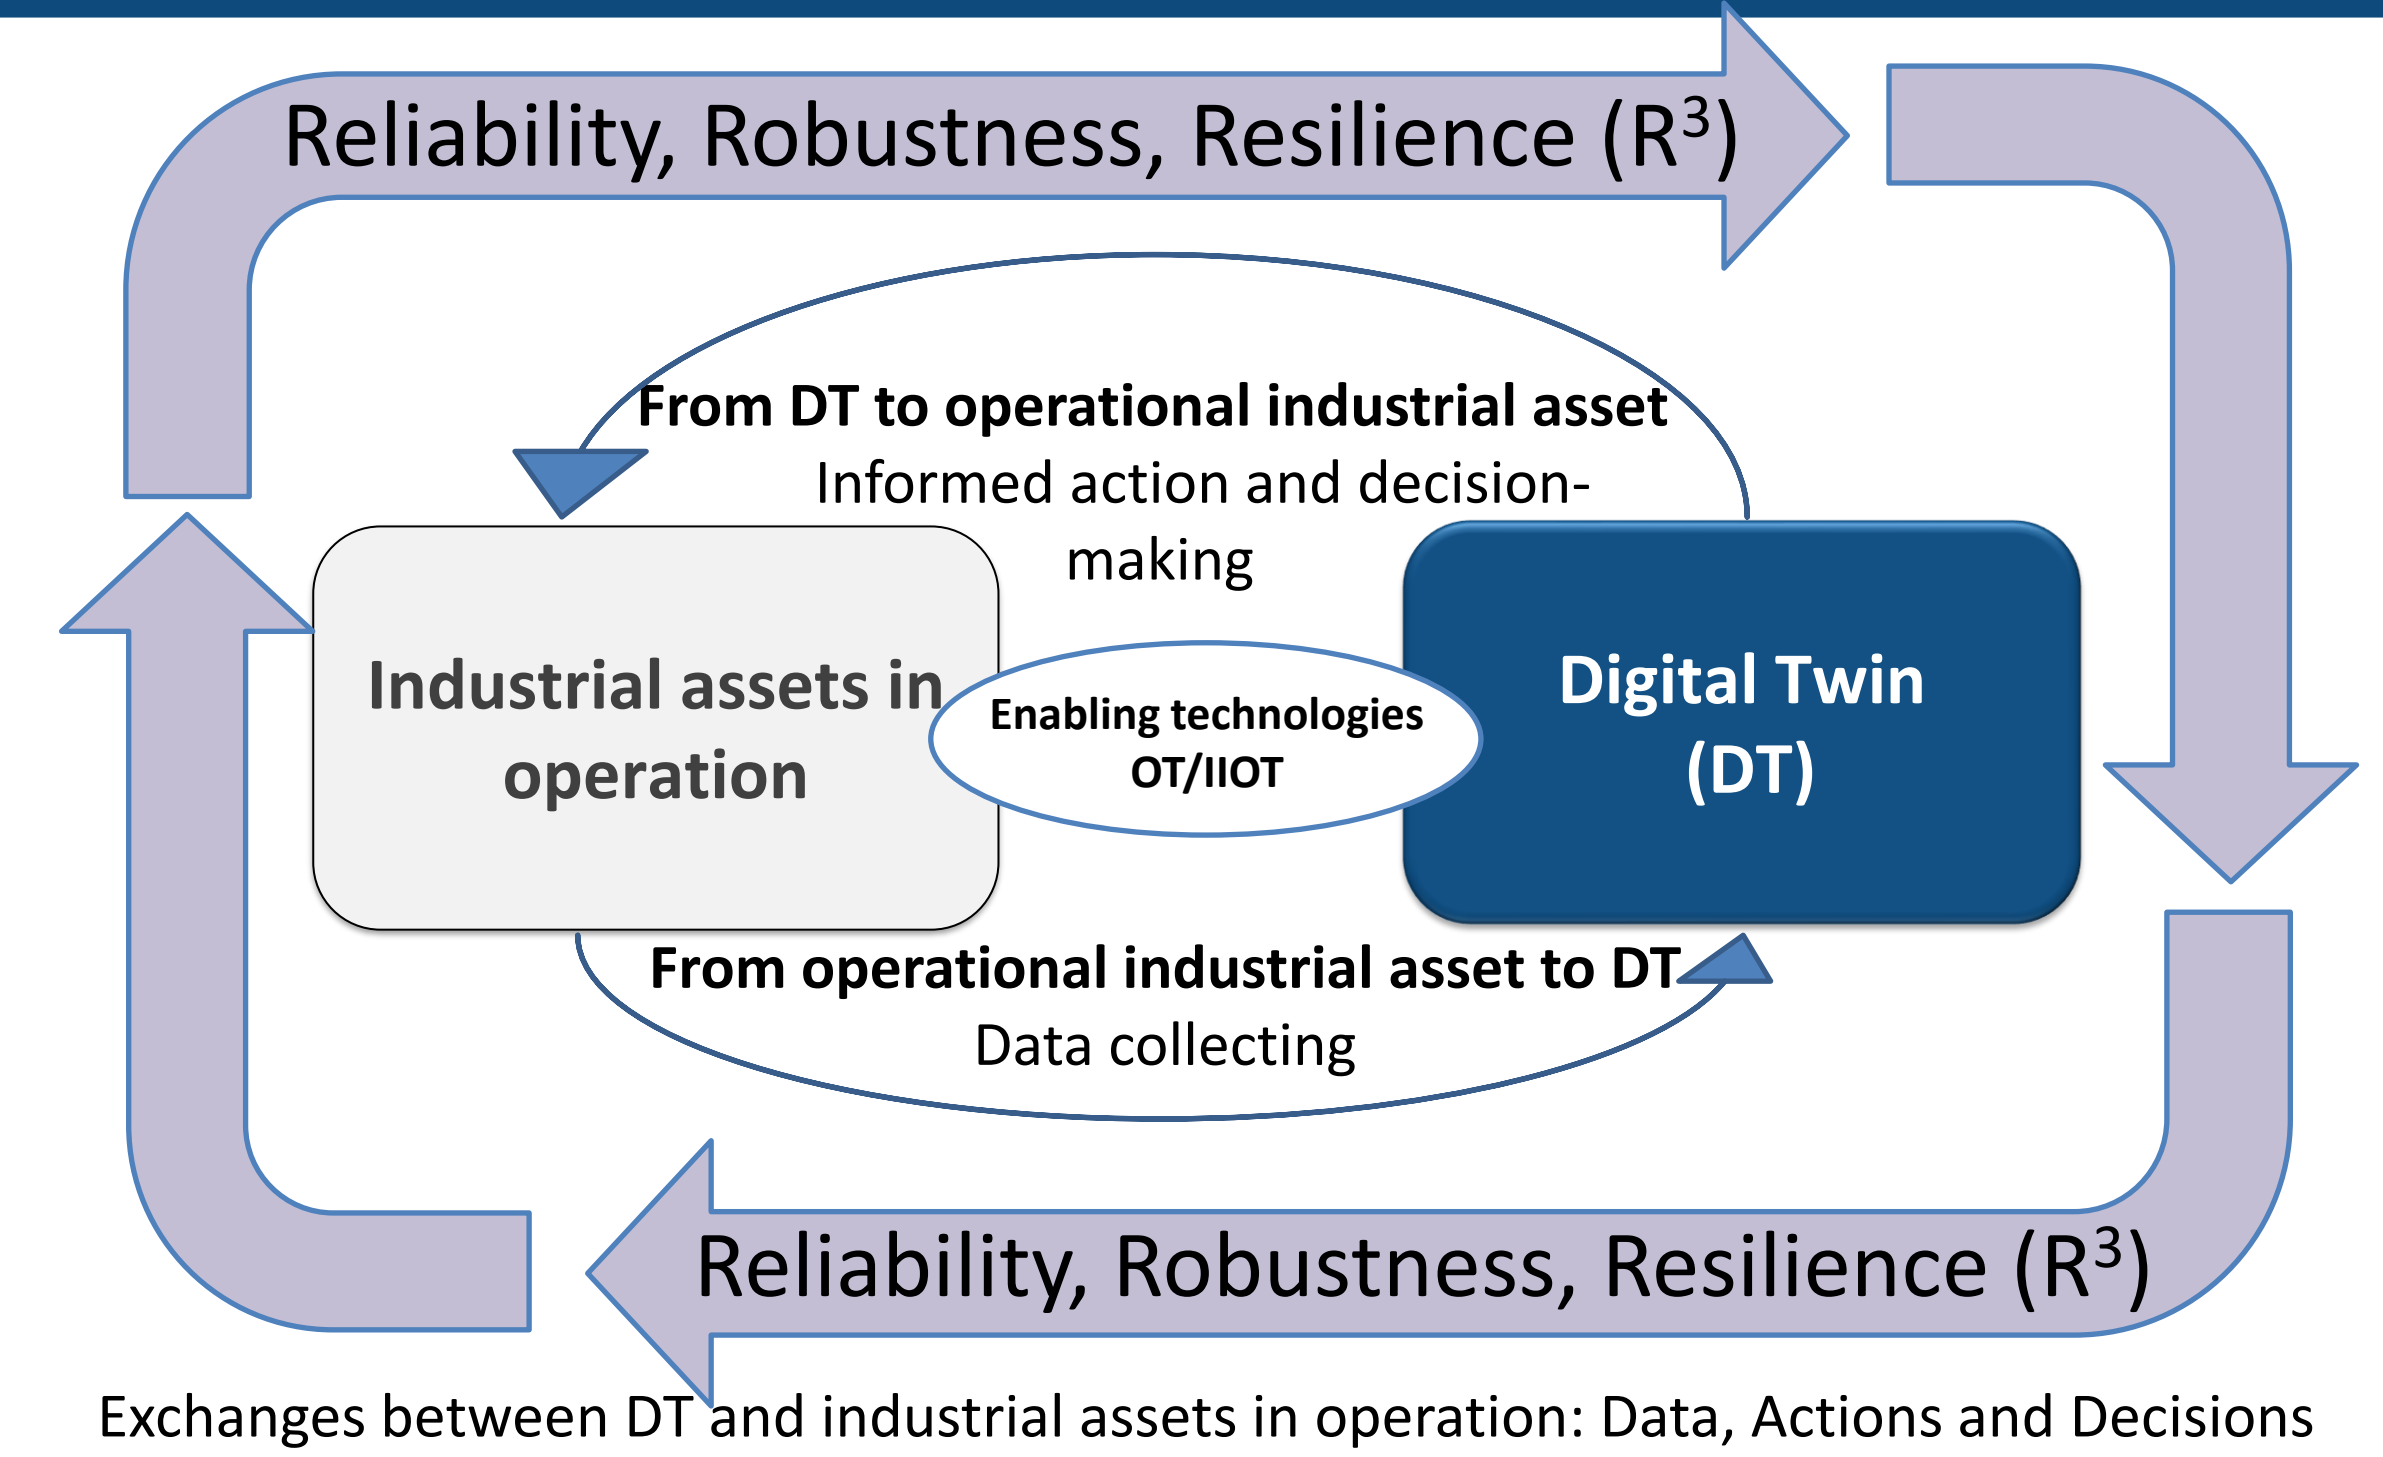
Reliability, Robustness, Resilience ($R^3$)

From DT to operational industrial asset

Informed action and decision-making

Industrial assets in operation

Enabling technologies OT/IIOT

Digital Twin (DT)

From operational industrial asset to DT

Data collecting

Reliability, Robustness, Resilience ($R^3$)

Exchanges between DT and industrial assets in operation: Data, Actions and Decisions